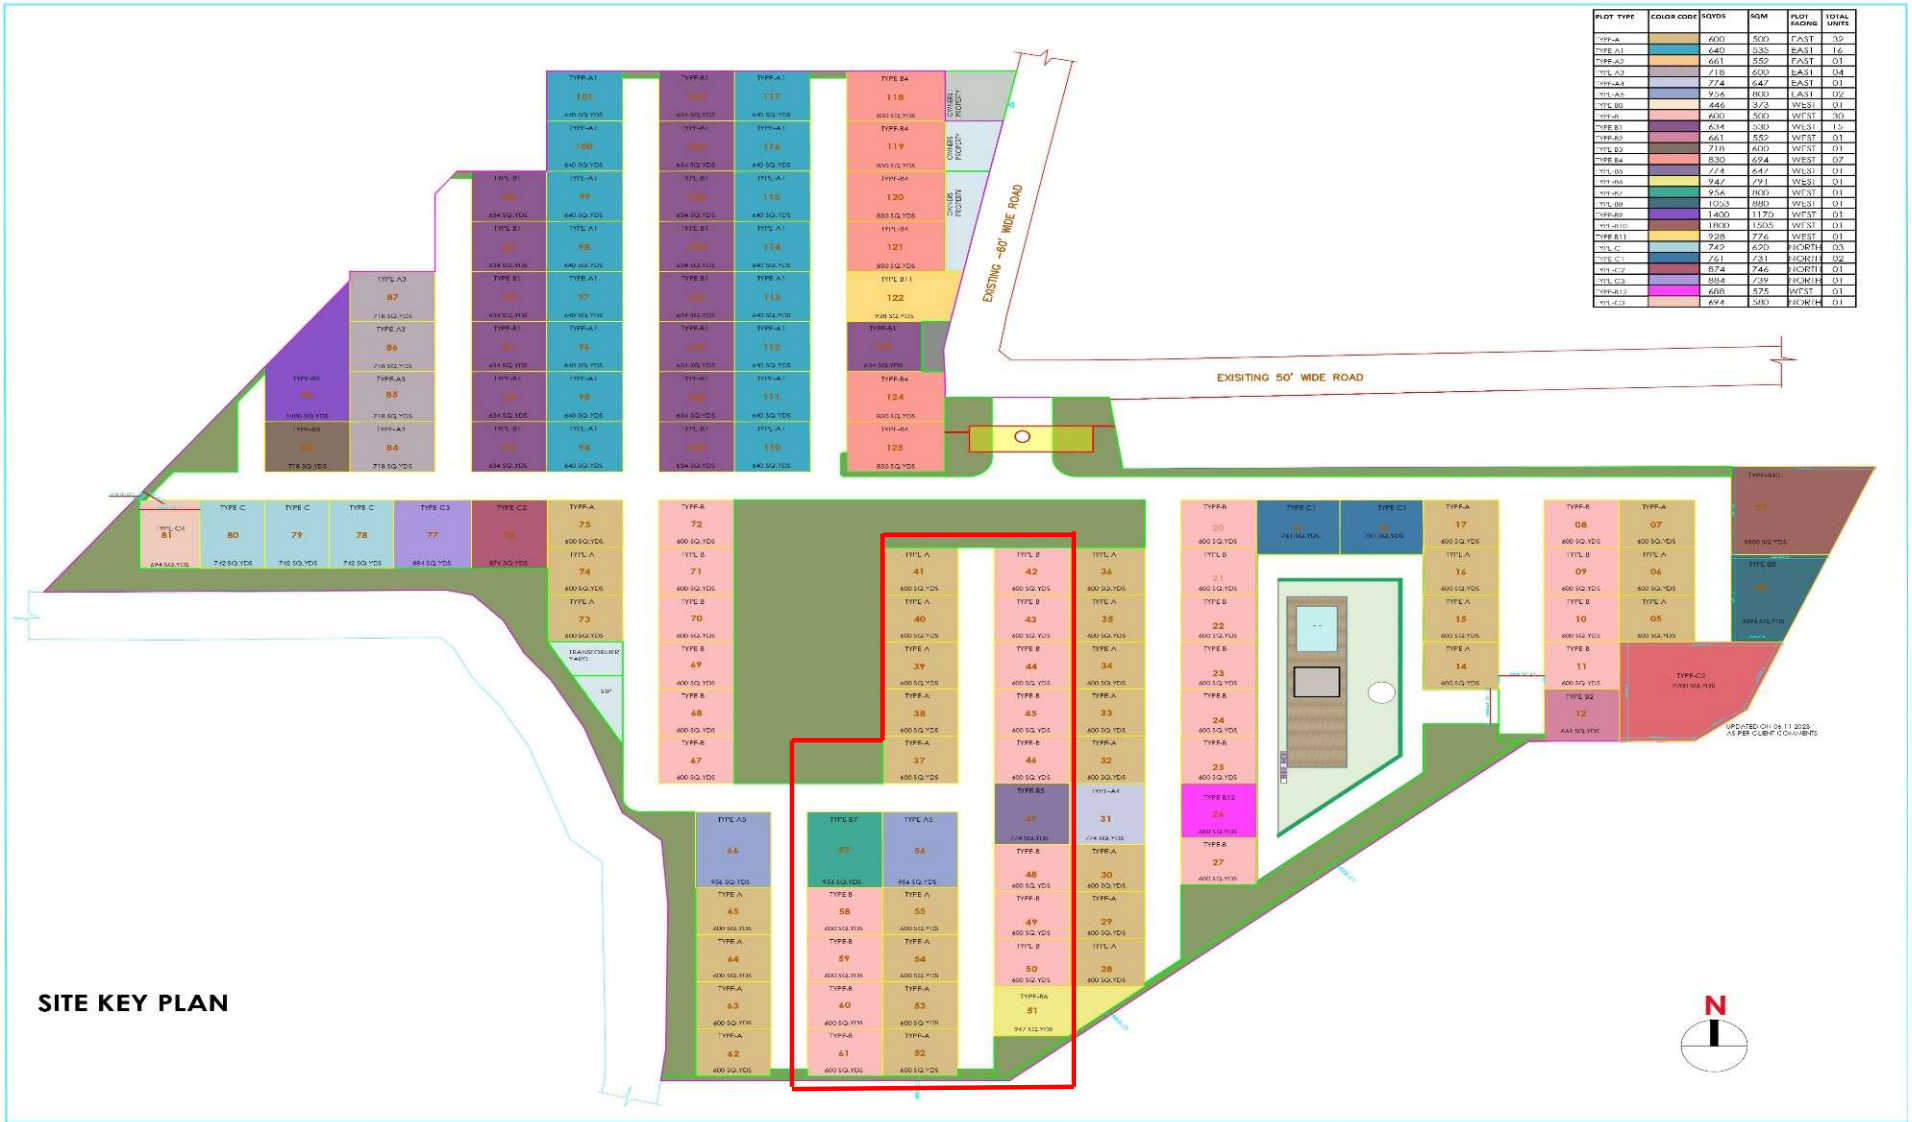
| PLOT TYPE | COLOR CODE | SQYDS | SQM | PLOT FACING | TOTAL UNITS |
|---|---|---|---|---|---|
| TYPE-A | | 600 | 500 | EAST | 32 |
| TYPE A1 | | 640 | 535 | EAST | 16 |
| TYPE-A2 | | 661 | 552 | EAST | 01 |
| TYPE A3 | | 718 | 600 | EAST | 04 |
| TYPE-A4 | | 774 | 647 | EAST | 01 |
| TYPE-A5 | | 956 | 800 | EAST | 02 |
| TYPE B0 | | 446 | 373 | WEST | 01 |
| TYPE-B | | 600 | 500 | WEST | 30 |
| TYPE B1 | | 634 | 530 | WEST | 15 |
| TYPE-B2 | | 661 | 552 | WEST | 01 |
| TYPE B3 | | 718 | 600 | WEST | 01 |
| TYPE B4 | | 830 | 694 | WEST | 07 |
| TYPE-B5 | | 774 | 647 | WEST | 01 |
| TYPE-B6 | | 947 | 791 | WEST | 01 |
| TYPE-B7 | | 956 | 800 | WEST | 01 |
| TYPE-B8 | | 1053 | 880 | WEST | 01 |
| TYPE-B9 | | 1400 | 1170 | WEST | 01 |
| TYPE-B10 | | 1800 | 1505 | WEST | 01 |
| TYPE B11 | | 928 | 776 | WEST | 01 |
| TYPE-C | | 742 | 620 | NORTH | 03 |
| TYPE C1 | | 761 | 731 | NORTH | 02 |
| TYPE-C2 | | 874 | 746 | NORTH | 01 |
| TYPE-C3 | | 884 | 739 | NORTH | 01 |
| TYPE-B12 | | 688 | 575 | WEST | 01 |
| TYPE-C4 | | 694 | 580 | NORTH | 01 |

EXISTING -60' WIDE ROAD

EXISITING 50' WIDE ROAD

OWNERS PROPERTY

TYPE-A1 101 640 SQ.YDS
TYPE-A1 100 640 SQ.YDS
TYPE-A1 99 640 SQ.YDS
TYPE A1 98 640 SQ.YDS
TYPE A1 97 640 SQ.YDS
TYPE-A1 96 640 SQ.YDS
TYPE-A1 95 640 SQ.YDS
TYPE-A1 94 640 SQ.YDS
TYPE-A1 117 640 SQ.YDS
TYPE-A1 116 640 SQ.YDS
TYPE-A1 115 640 SQ.YDS
TYPE A1 114 640 SQ.YDS
TYPE A1 113 640 SQ.YDS
TYPE-A1 112 640 SQ.YDS
TYPE-A1 111 640 SQ.YDS
TYPE-A1 110 640 SQ.YDS
TYPE-B1 634 SQ.YDS
TYPE B4 118 830 SQ.YDS
TYPE-B4 119 830 SQ.YDS
TYPE-B4 120 830 SQ.YDS
TYPE-B4 121 830 SQ.YDS
TYPE B11 122 928 SQ.YDS
TYPE-B1 634 SQ.YDS
TYPE-B4 124 830 SQ.YDS
TYPE-B4 125 830 SQ.YDS
TYPE A3 87 718 SQ.YDS
TYPE A3 86 718 SQ.YDS
TYPE-A3 85 718 SQ.YDS
TYPE-A3 84 718 SQ.YDS
TYPE-B9 1400 SQ.YDS
TYPE-B3 718 SQ.YDS
TYPE-C4 81 694 SQ.YDS
TYPE C 80 742 SQ.YDS
TYPE C 79 742 SQ.YDS
TYPE C 78 742 SQ.YDS
TYPE C3 77 884 SQ.YDS
TYPE C2 874 SQ.YDS
TYPE-A 75 600 SQ.YDS
TYPE A 74 600 SQ.YDS
TYPE A 73 600 SQ.YDS
TRANSFORMER YARD
TYPE-B 72 600 SQ.YDS
TYPE B 71 600 SQ.YDS
TYPE B 70 600 SQ.YDS
TYPE B 69 600 SQ.YDS
TYPE-B 68 600 SQ.YDS
TYPE-B 67 600 SQ.YDS
TYPE-A 41 600 SQ.YDS
TYPE A 40 600 SQ.YDS
TYPE A 39 600 SQ.YDS
TYPE-A 38 600 SQ.YDS
TYPE-A 37 600 SQ.YDS
TYPE B 42 600 SQ.YDS
TYPE B 43 600 SQ.YDS
TYPE B 44 600 SQ.YDS
TYPE-B 45 600 SQ.YDS
TYPE-B 46 600 SQ.YDS
TYPE B5 47 774 SQ.YDS
TYPE-B 48 600 SQ.YDS
TYPE-B 49 600 SQ.YDS
TYPE B 50 600 SQ.YDS
TYPE-B6 51 947 SQ.YDS
TYPE-A 36 600 SQ.YDS
TYPE-A 35 600 SQ.YDS
TYPE A 34 600 SQ.YDS
TYPE-A 33 600 SQ.YDS
TYPE-A 32 600 SQ.YDS
TYPE-A4 31 774 SQ.YDS
TYPE-A 30 600 SQ.YDS
TYPE-A 29 600 SQ.YDS
TYPE A 28 600 SQ.YDS
TYPE A5 66 956 SQ.YDS
TYPE A 65 600 SQ.YDS
TYPE-A 64 600 SQ.YDS
TYPE-A 63 600 SQ.YDS
TYPE-A 62 600 SQ.YDS
TYPE B7 57 956 SQ.YDS
TYPE B 58 600 SQ.YDS
TYPE-B 59 600 SQ.YDS
TYPE-B 60 600 SQ.YDS
TYPE-B 61 600 SQ.YDS
TYPE A5 56 956 SQ.YDS
TYPE A 55 600 SQ.YDS
TYPE-A 54 600 SQ.YDS
TYPE-A 53 600 SQ.YDS
TYPE-A 52 600 SQ.YDS
TYPE-B 20 600 SQ.YDS
TYPE B 21 600 SQ.YDS
TYPE B 22 600 SQ.YDS
TYPE B 23 600 SQ.YDS
TYPE-B 24 600 SQ.YDS
TYPE-B 25 600 SQ.YDS
TYPE B12 26 688 SQ.YDS
TYPE-B 27 600 SQ.YDS
TYPE C1 761 SQ.YDS
TYPE C1 761 SQ.YDS
TYPE-A 17 600 SQ.YDS
TYPE A 16 600 SQ.YDS
TYPE A 15 600 SQ.YDS
TYPE A 14 600 SQ.YDS
TYPE-B 08 600 SQ.YDS
TYPE B 09 600 SQ.YDS
TYPE B 10 600 SQ.YDS
TYPE B 11 600 SQ.YDS
TYPE B2 12 661 SQ.YDS
TYPE-A 07 600 SQ.YDS
TYPE A 06 600 SQ.YDS
TYPE A 05 600 SQ.YDS
TYPE-B10 1800 SQ.YDS
TYPE B8 1053 SQ.YDS
TYPE-C2

UPDATED ON 06.11.2023 AS PER CLIENT COMMENTS

SITE KEY PLAN

N